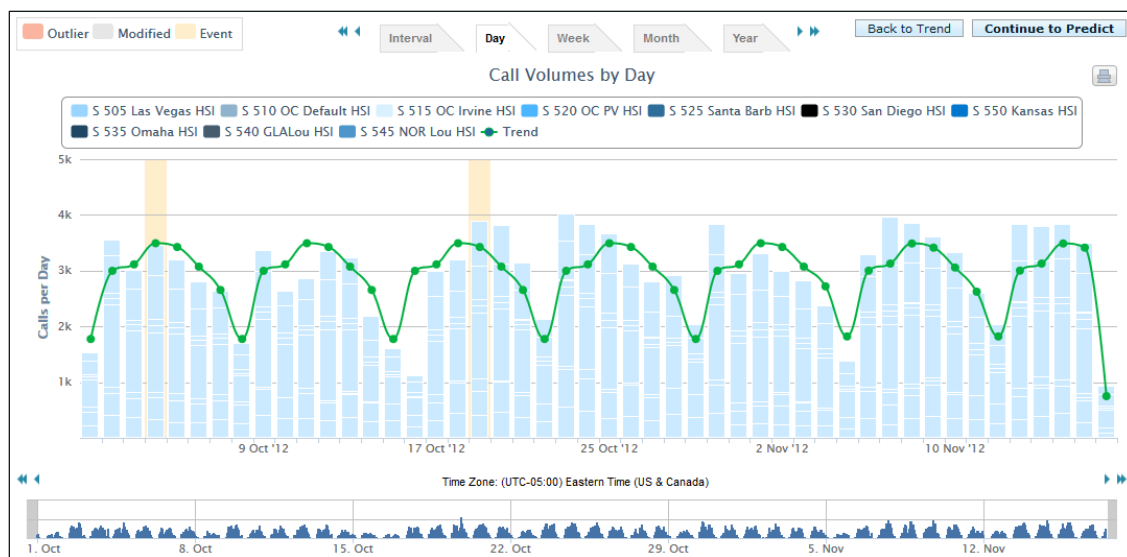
Outlier Modified Event

Interval Day Week Month Year

Back to Trend Continue to Predict

Call Volumes by Day

S 505 Las Vegas HSI S 510 OC Default HSI S 515 OC Irvine HSI S 520 OC PV HSI S 525 Santa Barb HSI S 530 San Diego HSI S 550 Kansas HSI S 535 Omaha HSI S 540 GLALou HSI S 545 NOR Lou HSI Trend

5k
4k
3k
2k
1k

Calls per Day

9 Oct '12 17 Oct '12 25 Oct '12 2 Nov '12 10 Nov '12

Time Zone: (UTC-05:00) Eastern Time (US & Canada)

1. Oct 8. Oct 15. Oct 22. Oct 29. Oct 5. Nov 12. Nov